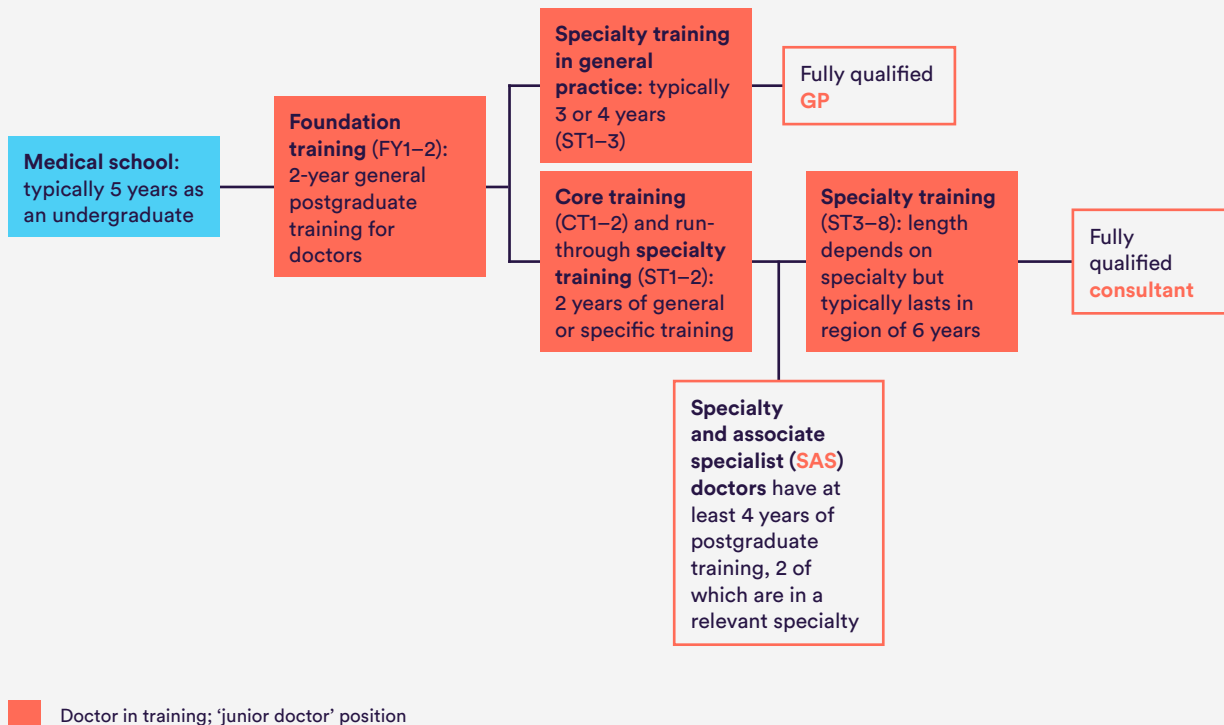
Medical school: typically 5 years as an undergraduate

Foundation training (FY1–2): 2-year general postgraduate training for doctors

Specialty training in general practice: typically 3 or 4 years (ST1–3)

Fully qualified GP

Core training (CT1–2) and run-through specialty training (ST1–2): 2 years of general or specific training

Specialty training (ST3–8): length depends on specialty but typically lasts in region of 6 years

Fully qualified consultant

Specialty and associate specialist (SAS) doctors have at least 4 years of postgraduate training, 2 of which are in a relevant specialty

Doctor in training; 'junior doctor' position